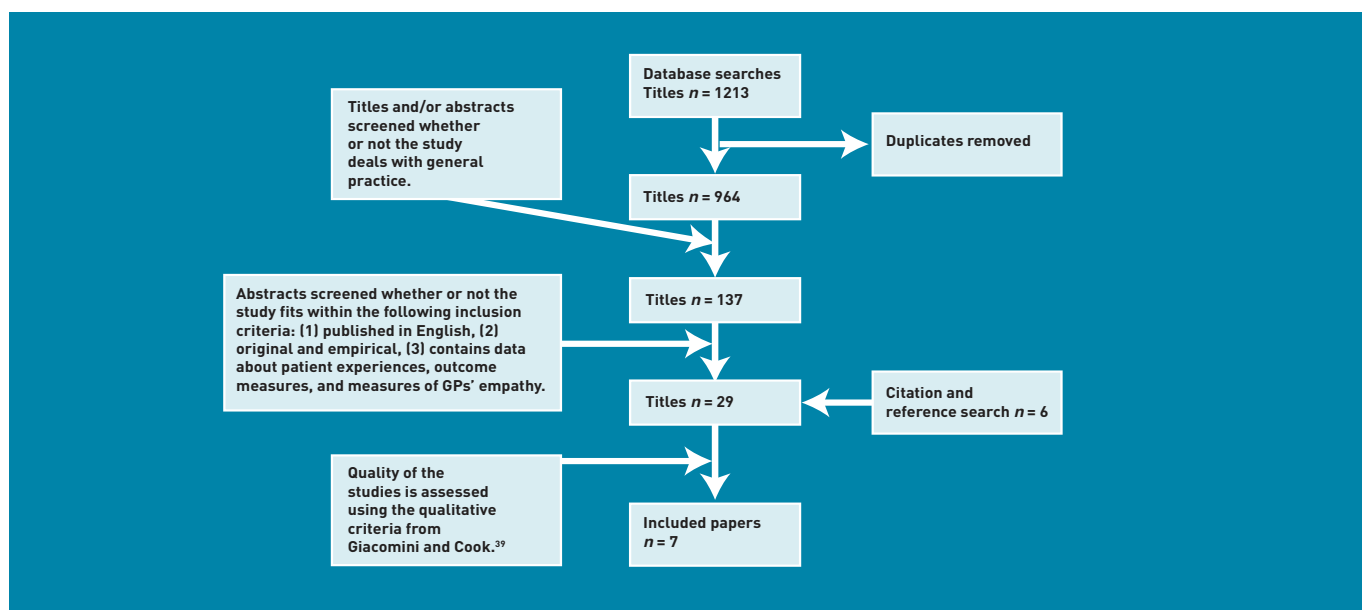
Database searches
Titles $n = 1213$

Titles and/or abstracts screened whether or not the study deals with general practice.

Duplicates removed

Titles $n = 964$

Abstracts screened whether or not the study fits within the following inclusion criteria: (1) published in English, (2) original and empirical, (3) contains data about patient experiences, outcome measures, and measures of GPs' empathy.

Titles $n = 137$

Titles $n = 29$

Citation and reference search $n = 6$

Quality of the studies is assessed using the qualitative criteria from Giacomini and Cook.$^{39}$

Included papers
$n = 7$